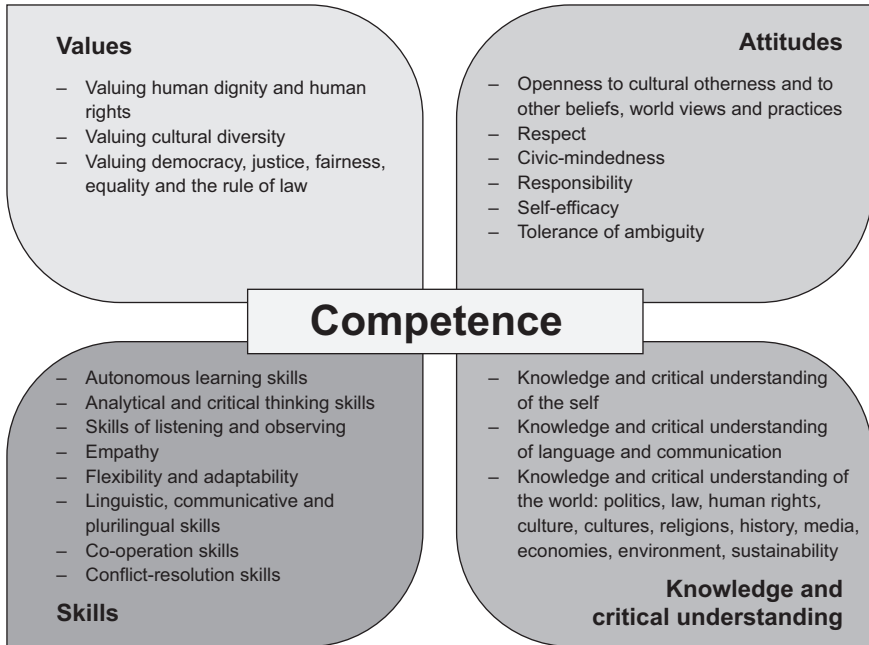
Values

– Valuing human dignity and human rights
– Valuing cultural diversity
– Valuing democracy, justice, fairness, equality and the rule of law

Attitudes

– Openness to cultural otherness and to other beliefs, world views and practices
– Respect
– Civic-mindedness
– Responsibility
– Self-efficacy
– Tolerance of ambiguity

Competence

– Autonomous learning skills
– Analytical and critical thinking skills
– Skills of listening and observing
– Empathy
– Flexibility and adaptability
– Linguistic, communicative and plurilingual skills
– Co-operation skills
– Conflict-resolution skills

Skills

– Knowledge and critical understanding of the self
– Knowledge and critical understanding of language and communication
– Knowledge and critical understanding of the world: politics, law, human rights, culture, cultures, religions, history, media, economies, environment, sustainability

Knowledge and critical understanding